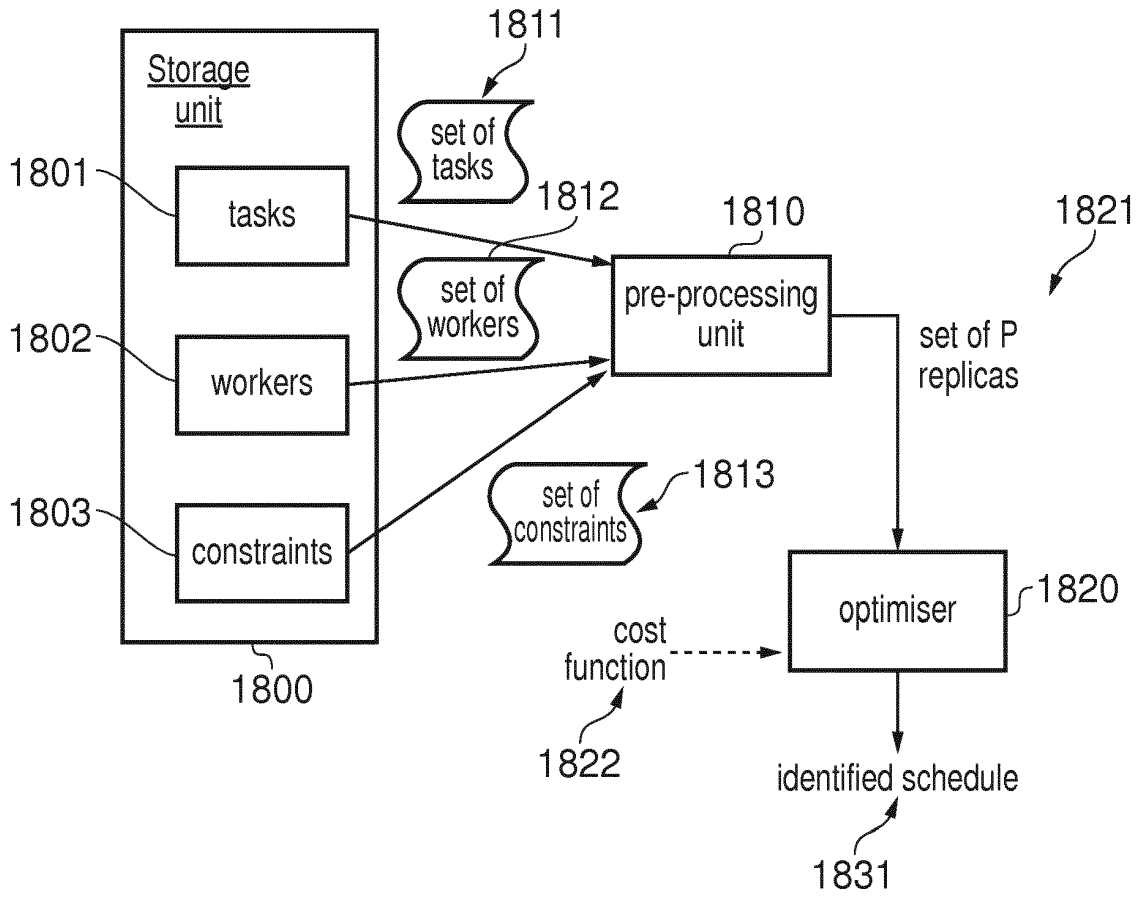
Storage unit

1811

set of tasks

1801

tasks

1812

1810

1821

set of workers

pre-processing unit

1802

workers

set of P replicas

1803

constraints

set of constraints

1813

optimiser

1820

cost function

1800

1822

identified schedule

1831